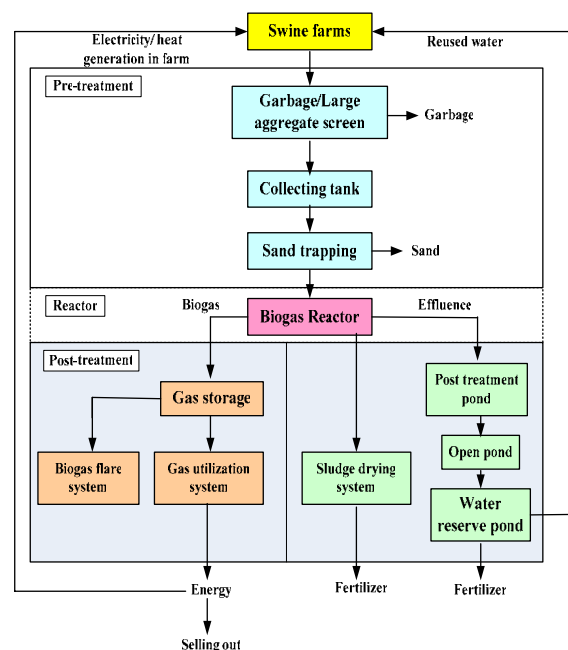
Swine farms

Electricity/ heat generation in farm

Reused water

Pre-treatment

Garbage/Large aggregate screen

Garbage

Collecting tank

Sand trapping

Sand

Reactor

Biogas

Effluence

Biogas Reactor

Post-treatment

Gas storage

Post treatment pond

Open pond

Biogas flare system

Gas utilization system

Sludge drying system

Water reserve pond

Energy

Fertilizer

Fertilizer

Selling out